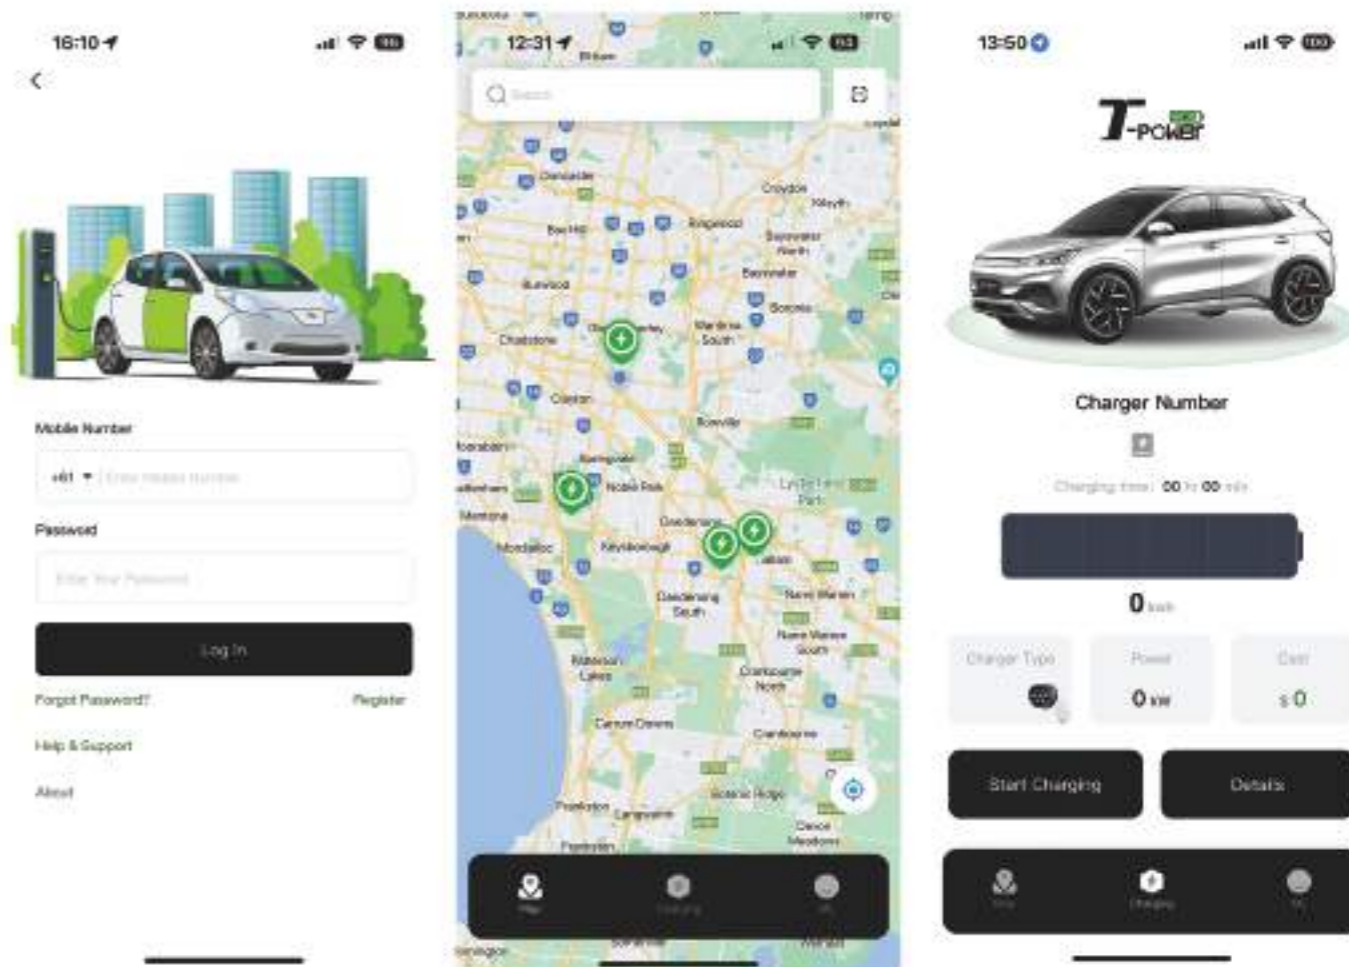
16:10

Mobile Number

+61 ▾ Enter mobile number

Password

Enter Your Password

Log In

Forgot Password?

Register

Help & Support

About

12:31

Search

Doncaster

Croydon

Box Hill

Ringwood

Bayswater North

Burwood

Bayswater

Boronia

Chadstone

Wantirna South

Clayton

Rowville

Moorabbin

Springvale

Noble Park

Lysterfield Park

Mentone

Dandenong

Mordialloc

Keysborough

Dandenong South

Narre Warren

Narre Warren South

Patterson Lakes

Cranbourne North

Carrum Downs

Cranbourne

Frankston

Botanic Ridge

Clyde

Map

Charging

Me

13:50

T-POWER

Charger Number

Charging time: 00 h 00 min

0 kwh

Charger Type

Power

0 kW

Cost

$ 0

Start Charging

Details

Map

Charging

Me